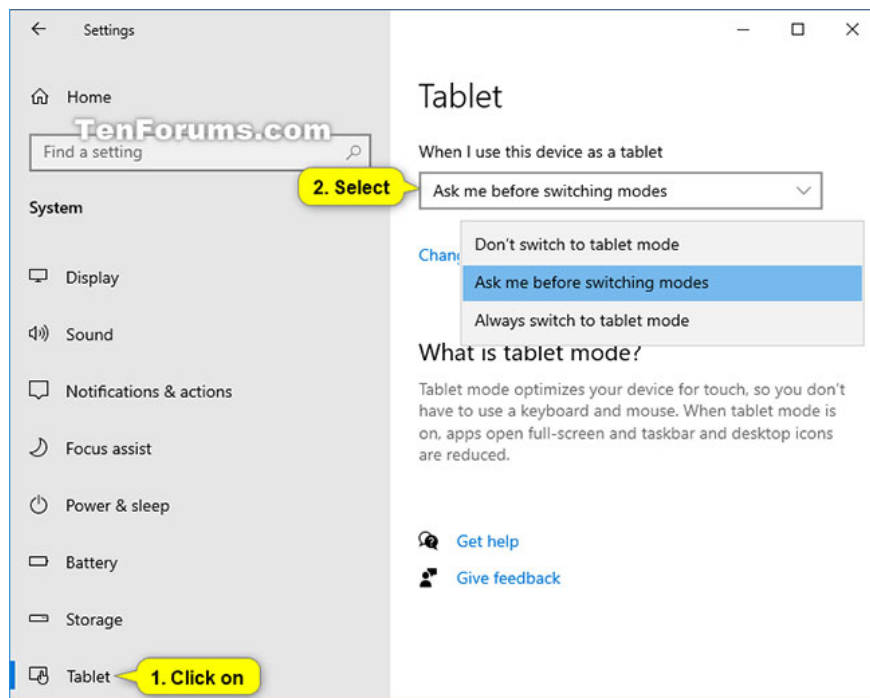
Settings

Home

TenForums.com

Find a setting

System

Display

Sound

Notifications & actions

Focus assist

Power & sleep

Battery

Storage

Tablet

1. Click on

Tablet

When I use this device as a tablet

2. Select

Ask me before switching modes

Chang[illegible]

Don't switch to tablet mode

Ask me before switching modes

Always switch to tablet mode

What is tablet mode?

Tablet mode optimizes your device for touch, so you don't have to use a keyboard and mouse. When tablet mode is on, apps open full-screen and taskbar and desktop icons are reduced.

Get help

Give feedback